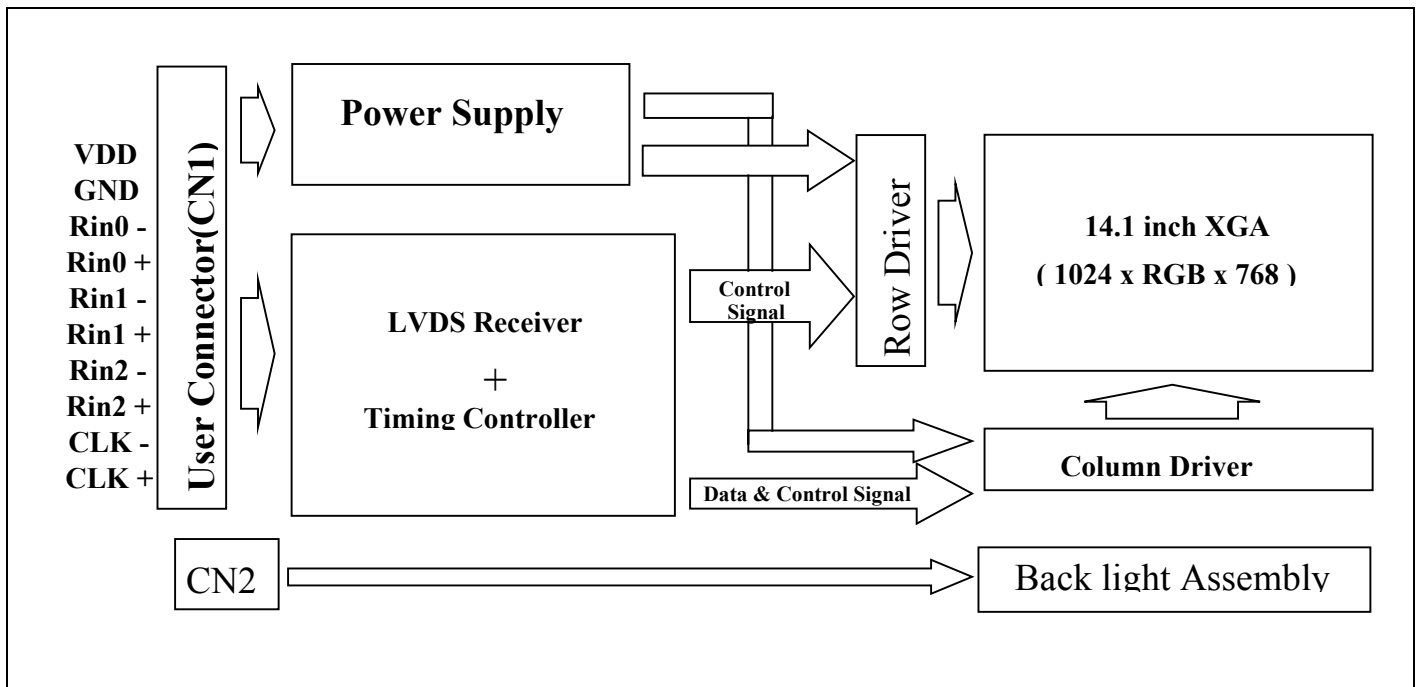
VDD
GND
Rin0 -
Rin0 +
Rin1 -
Rin1 +
Rin2 -
Rin2 +
CLK -
CLK +

User Connector(CN1)

Power Supply

LVDS Receiver
+
Timing Controller

Control Signal

Row Driver

14.1 inch XGA
( 1024 x RGB x 768 )

Column Driver

Data & Control Signal

CN2

Back light Assembly